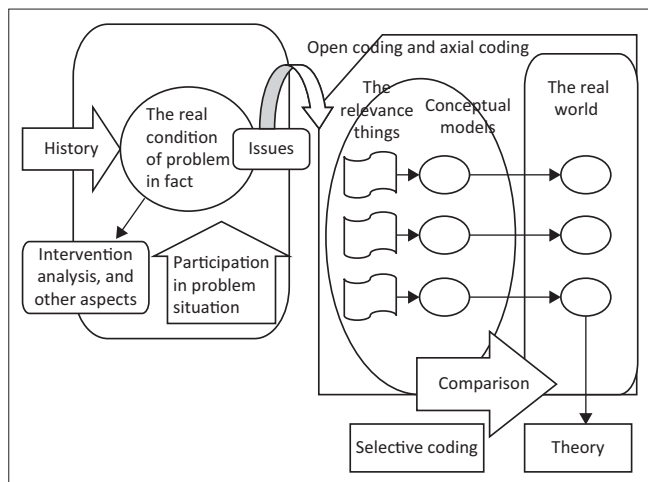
Open coding and axial coding

History

The real condition of problem in fact

Issues

Intervention analysis, and other aspects

Participation in problem situation

The relevance things

Conceptual models

The real world

Comparison

Selective coding

Theory